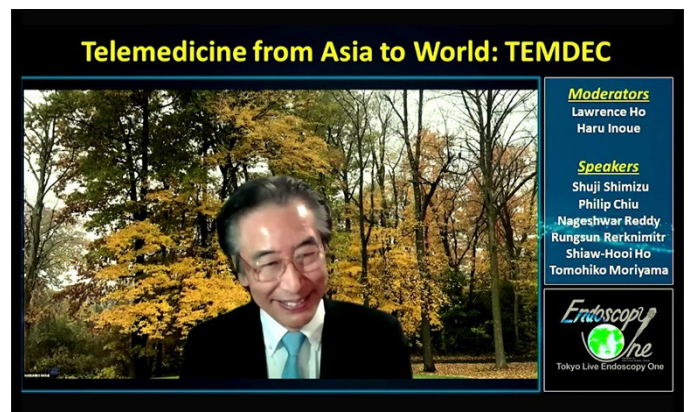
Telemedicine from Asia to World: TEMDEC

Moderators
Lawrence Ho
Haru Inoue

Speakers
Shuji Shimizu
Philip Chiu
Nageshwar Reddy
Rungsun Rerknimitr
Shiaw-Hooi Ho
Tomohiko Moriyama

Endoscopy One
Tokyo Live Endoscopy One

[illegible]